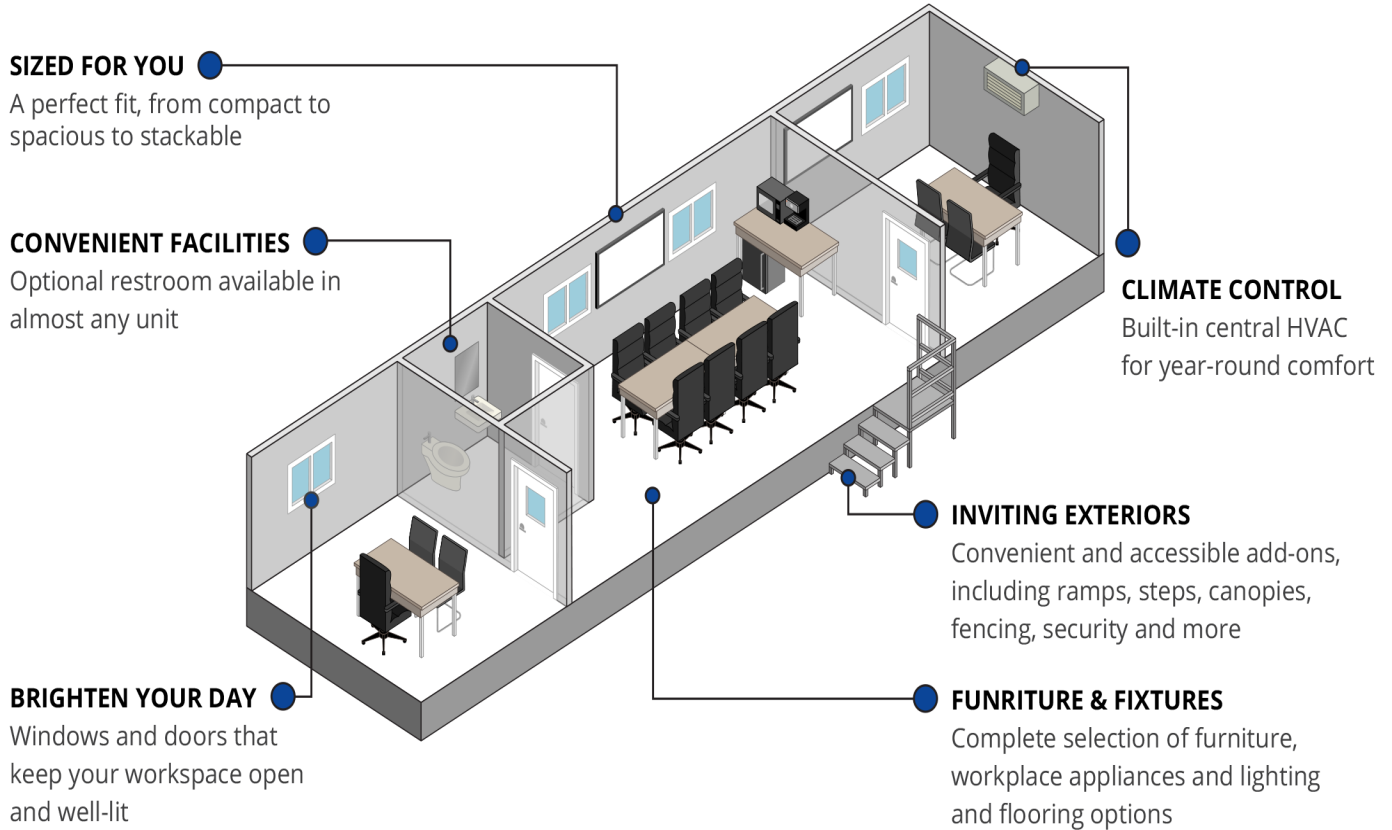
SIZED FOR YOU
A perfect fit, from compact to spacious to stackable

CONVENIENT FACILITIES
Optional restroom available in almost any unit

BRIGHTEN YOUR DAY
Windows and doors that keep your workspace open and well-lit

CLIMATE CONTROL
Built-in central HVAC for year-round comfort

INVITING EXTERIORS
Convenient and accessible add-ons, including ramps, steps, canopies, fencing, security and more

FUNRITURE & FIXTURES
Complete selection of furniture, workplace appliances and lighting and flooring options